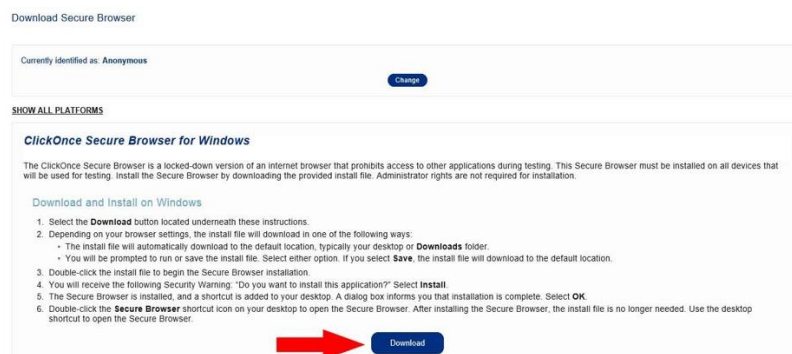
Download Secure Browser

Currently identified as: Anonymous

Change

SHOW ALL PLATFORMS

ClickOnce Secure Browser for Windows

The ClickOnce Secure Browser is a locked-down version of an internet browser that prohibits access to other applications during testing. This Secure Browser must be installed on all devices that will be used for testing. Install the Secure Browser by downloading the provided install file. Administrator rights are not required for installation.

Download and Install on Windows

1. Select the Download button located underneath these instructions.
2. Depending on your browser settings, the install file will download in one of the following ways:
• The install file will automatically download to the default location, typically your desktop or Downloads folder.
• You will be prompted to run or save the install file. Select either option. If you select Save, the install file will download to the default location.
3. Double-click the install file to begin the Secure Browser installation.
4. You will receive the following Security Warning: "Do you want to install this application?" Select Install.
5. The Secure Browser is installed, and a shortcut is added to your desktop. A dialog box informs you that installation is complete. Select OK.
6. Double-click the Secure Browser shortcut icon on your desktop to open the Secure Browser. After installing the Secure Browser, the install file is no longer needed. Use the desktop shortcut to open the Secure Browser.

Download